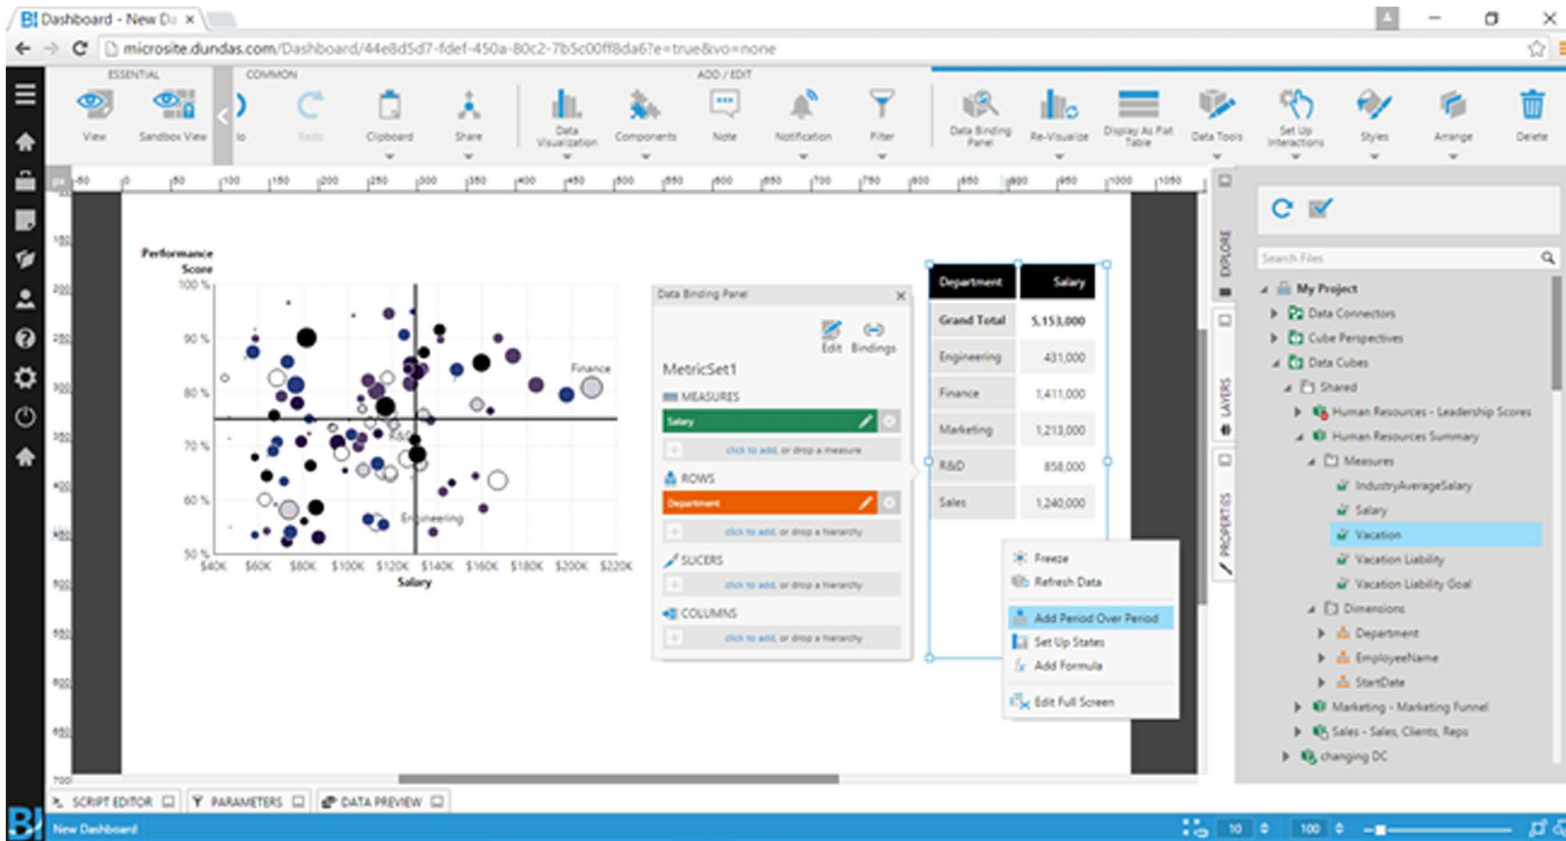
Dashboard - New Da ×

microsite.dundas.com/Dashboard/44e8d5d7-fdef-450a-80c2-7b5c00ff8da6?e=true&vo=none

ESSENTIAL
View
Sandbox View

COMMON
Io
Redo
Clipboard
Share

ADD / EDIT
Data Visualization
Components
Note
Notification
Filter

Data Binding Panel
Re-Visualize
Display As Flat Table
Data Tools
Set Up Interactions
Styles
Arrange
Delete

Performance Score
100 %
90 %
80 %
70 %
60 %
50 %
Finance
R&D
Engineering
$40K $60K $80K $100K $120K $140K $160K $180K $200K $220K
Salary

Data Binding Panel
Edit
Bindings
MetricSet1
MEASURES
Salary
click to add, or drop a measure
ROWS
Department
click to add, or drop a hierarchy
SLICERS
click to add, or drop a hierarchy
COLUMNS
click to add, or drop a hierarchy

| Department | Salary |
|---|---|
| Grand Total | 5,153,000 |
| Engineering | 431,000 |
| Finance | 1,411,000 |
| Marketing | 1,213,000 |
| R&D | 858,000 |
| Sales | 1,240,000 |

Freeze
Refresh Data
Add Period Over Period
Set Up States
Add Formula
Edit Full Screen

EXPLORE
LAYERS
PROPERTIES

Search Files
My Project
Data Connectors
Cube Perspectives
Data Cubes
Shared
Human Resources - Leadership Scores
Human Resources Summary
Measures
IndustryAverageSalary
Salary
Vacation
Vacation Liability
Vacation Liability Goal
Dimensions
Department
EmployeeName
StartDate
Marketing - Marketing Funnel
Sales - Sales, Clients, Reps
changing DC

SCRIPT EDITOR
PARAMETERS
DATA PREVIEW

New Dashboard
10
100